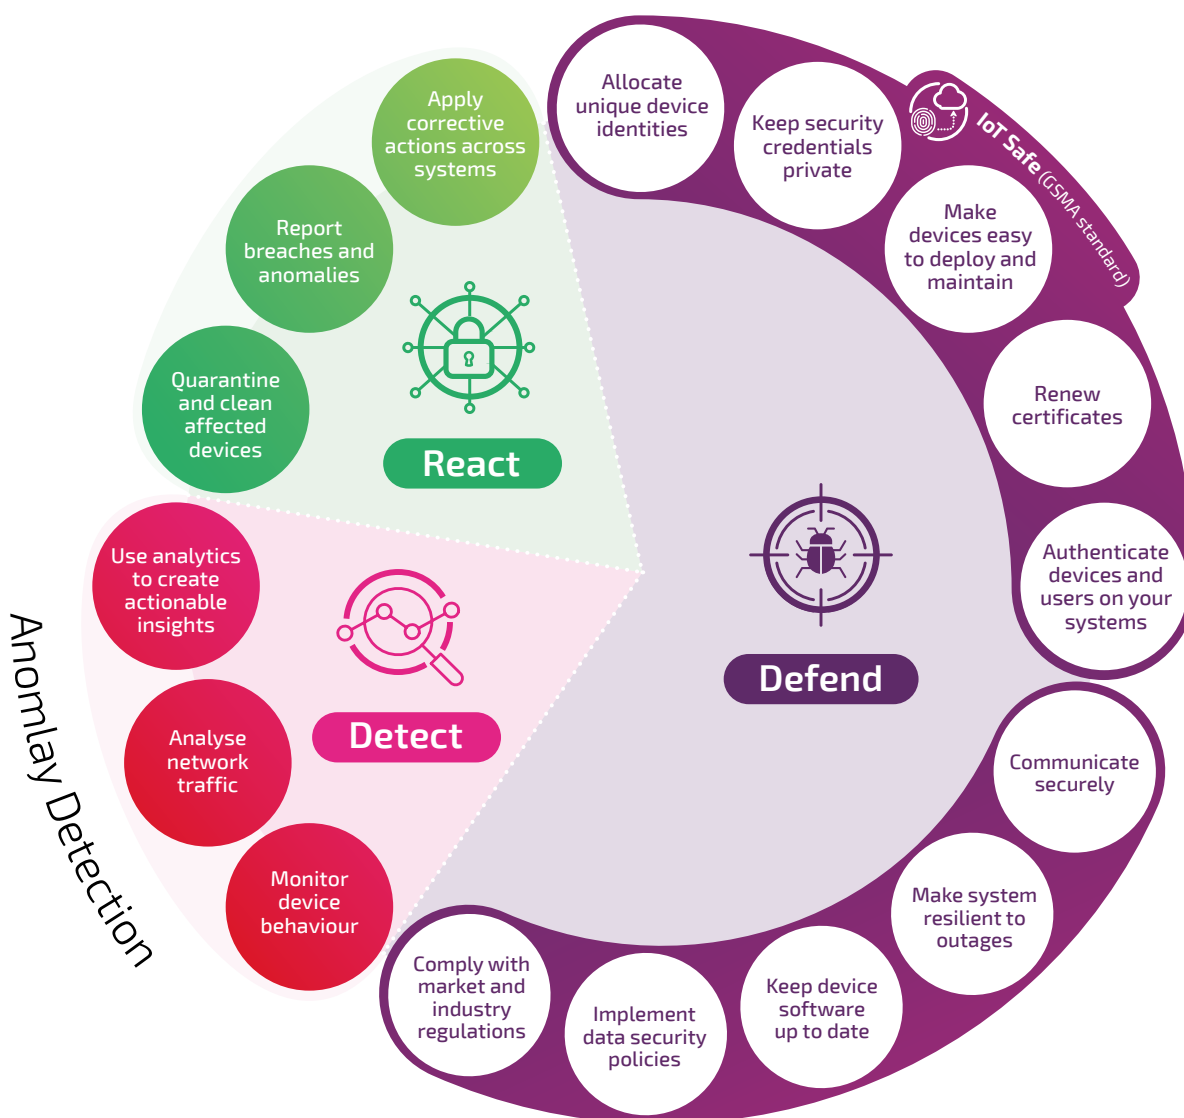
Apply corrective actions across systems

Report breaches and anomalies

Quarantine and clean affected devices

React

Allocate unique device identities

Keep security credentials private

IoT Safe (GSMA standard)

Make devices easy to deploy and maintain

Renew certificates

Authenticate devices and users on your systems

Defend

Communicate securely

Make system resilient to outages

Keep device software up to date

Implement data security policies

Comply with market and industry regulations

Use analytics to create actionable insights

Analyse network traffic

Monitor device behaviour

Detect

Anomlay Detection